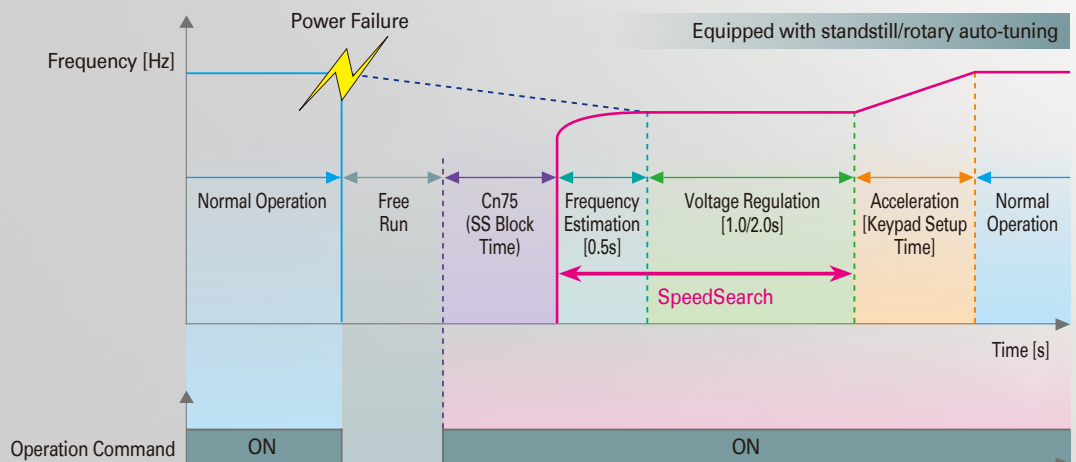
Power Failure

Equipped with standstill/rotary auto-tuning

Frequency [Hz]

Normal Operation

Free Run

Cn75 (SS Block Time)

Frequency Estimation [0.5s]

Voltage Regulation [1.0/2.0s]

Acceleration [Keypad Setup Time]

Normal Operation

SpeedSearch

Time [s]

Operation Command

ON

ON